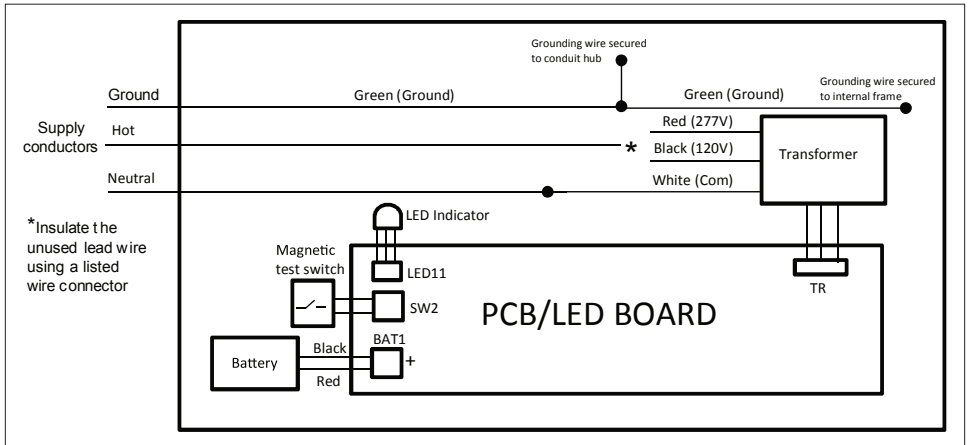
Grounding wire secured to conduit hub

Grounding wire secured to internal frame

Ground

Green (Ground)

Green (Ground)

Supply conductors

Hot

Red (277V)

*

Black (120V)

Transformer

Neutral

White (Com)

*Insulate the unused lead wire using a listed wire connector

LED Indicator

Magnetic test switch

LED11

SW2

PCB/LED BOARD

TR

Battery

Black

BAT1

+

Red